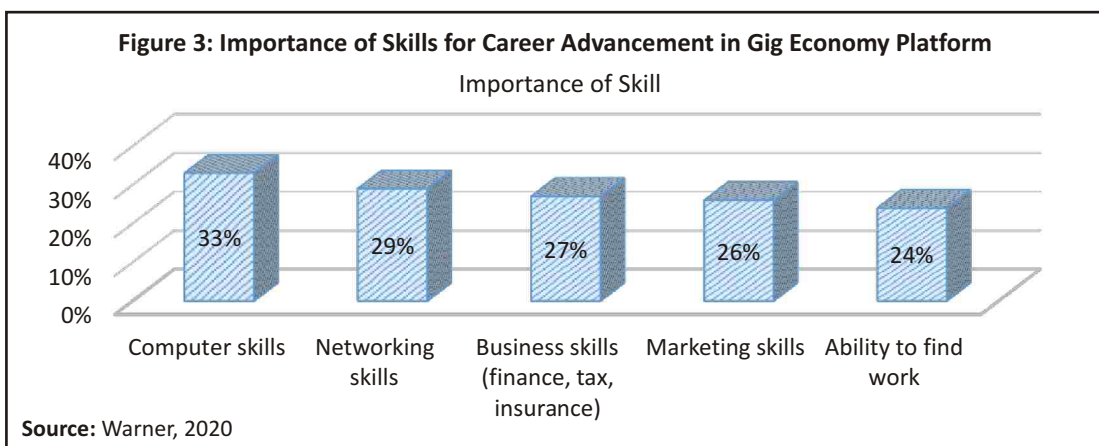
**Figure 3: Importance of Skills for Career Advancement in Gig Economy Platform**

Importance of Skill

40%
30%
20%
10%
0%

33%
29%
27%
26%
24%

Computer skills
Networking skills
Business skills (finance, tax, insurance)
Marketing skills
Ability to find work

**Source:** Warner, 2020